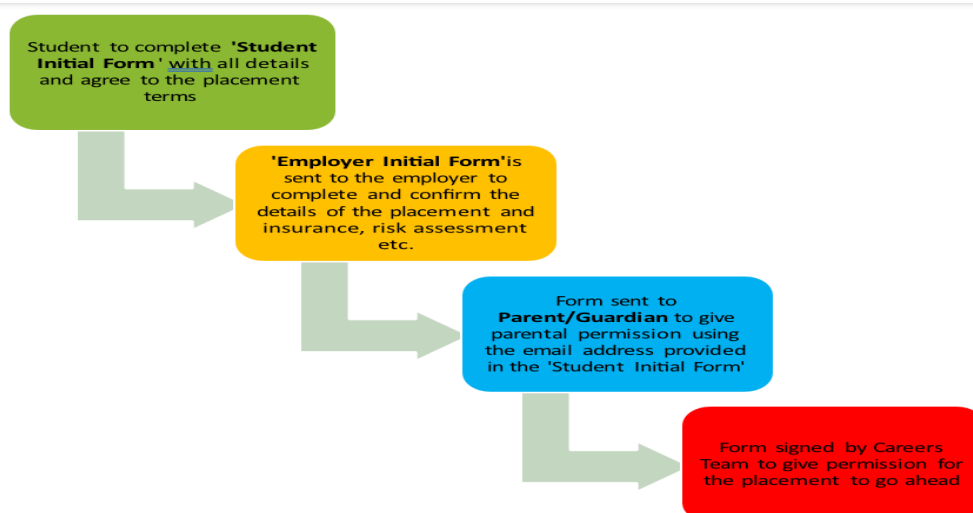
Student to complete **'Student Initial Form'** with all details and agree to the placement terms

**'Employer Initial Form'** is sent to the employer to complete and confirm the details of the placement and insurance, risk assessment etc.

Form sent to **Parent/Guardian** to give parental permission using the email address provided in the 'Student Initial Form'

Form signed by Careers Team to give permission for the placement to go ahead